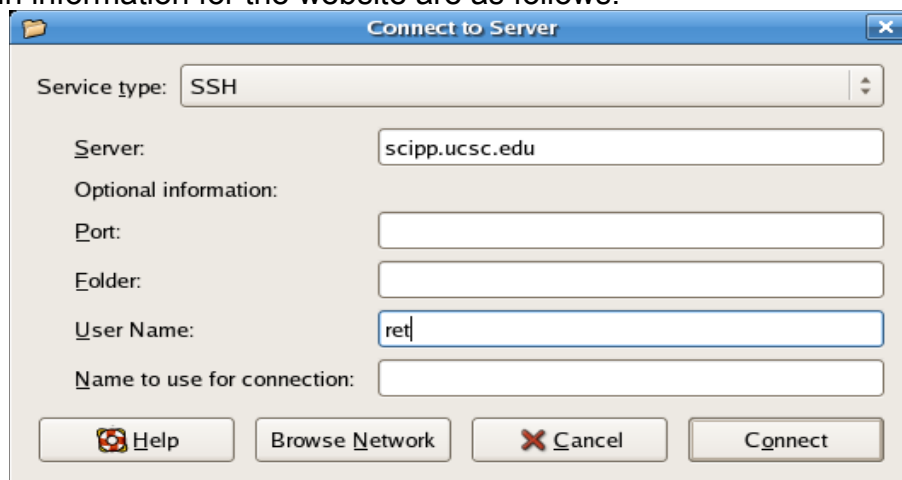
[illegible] information for the website are as follows:

Connect to Server

Service type: SSH

Server: scipp.ucsc.edu

Optional information:

Port:

Folder:

User Name: ret

Name to use for connection:

Help

Browse Network

Cancel

Connect